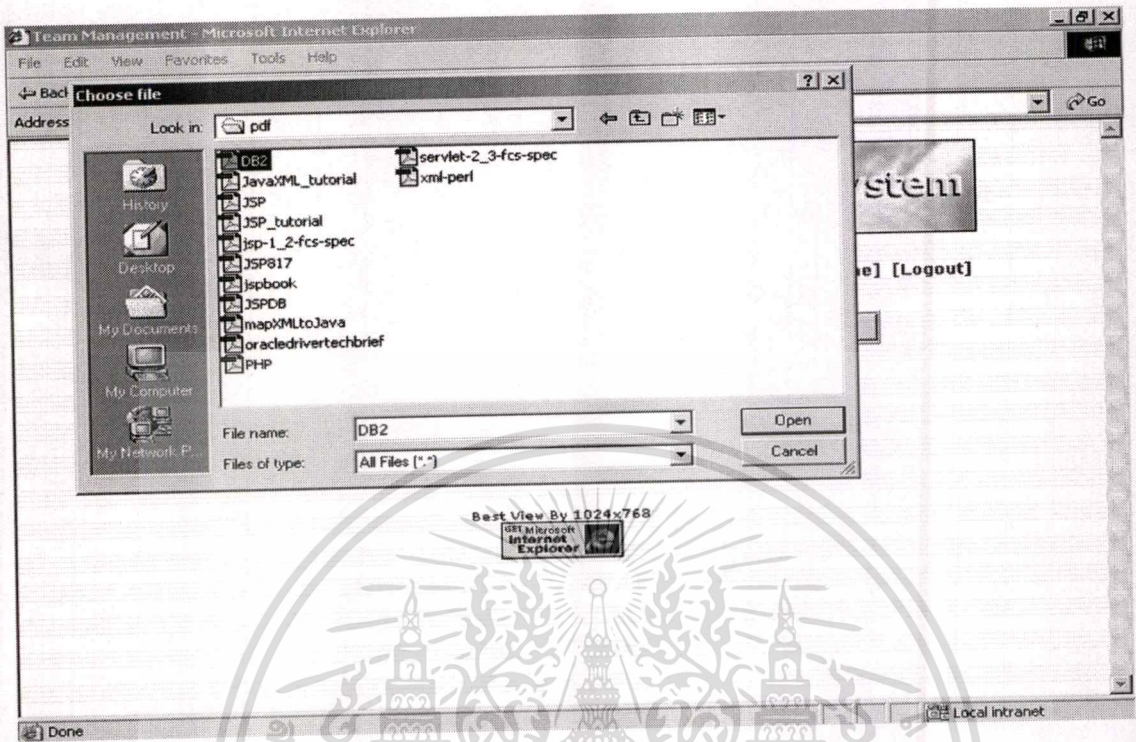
Team Management - Microsoft Internet Explorer

File Edit View Favorites Tools Help

Back

Address

Go

Choose file

? X

Look in: pdf

History

Desktop

My Documents

My Computer

My Network P...

DB2
JavaXML_tutorial
JSP
JSP_tutorial
jsp-1_2-fcs-spec
JSP817
jspbook
JSPDB
mapXMLtoJava
oracledrivertechbrief
PHP
servlet-2_3-fcs-spec
xml-perl

File name: DB2

Files of type: All Files (*.*)

Open

Cancel

ystem

e] [Logout]

Best View By 1024x768

GET Microsoft Internet Explorer

Done

Local intranet